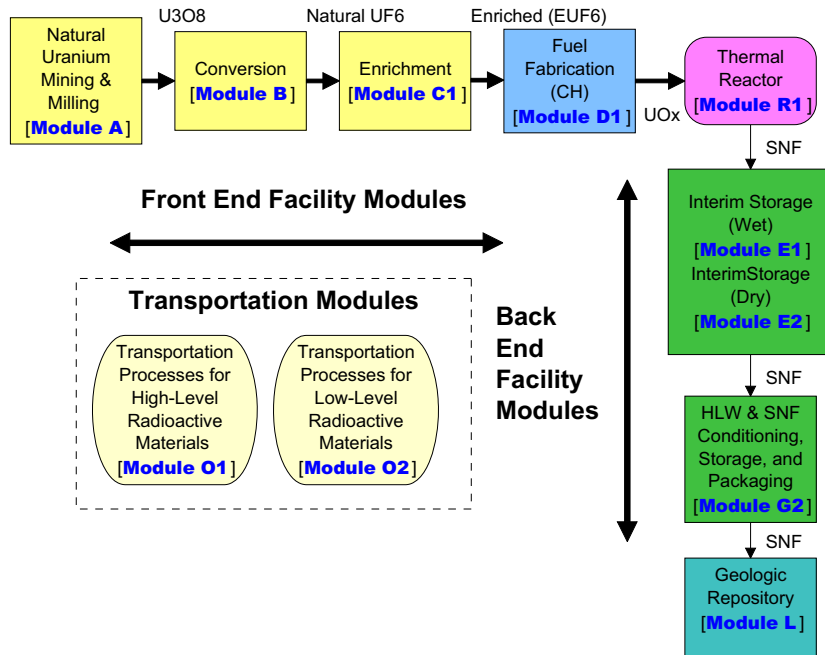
Natural Uranium Mining & Milling [Module A]

U3O8

Conversion [Module B]

Natural UF6

Enrichment [Module C1]

Enriched (EUF6)

Fuel Fabrication (CH) [Module D1]

UOx

Thermal Reactor [Module R1]

SNF

Front End Facility Modules

Interim Storage (Wet) [Module E1] InterimStorage (Dry) [Module E2]

Transportation Modules

Transportation Processes for High-Level Radioactive Materials [Module O1]

Transportation Processes for Low-Level Radioactive Materials [Module O2]

Back End Facility Modules

SNF

HLW & SNF Conditioning, Storage, and Packaging [Module G2]

SNF

Geologic Repository [Module L]